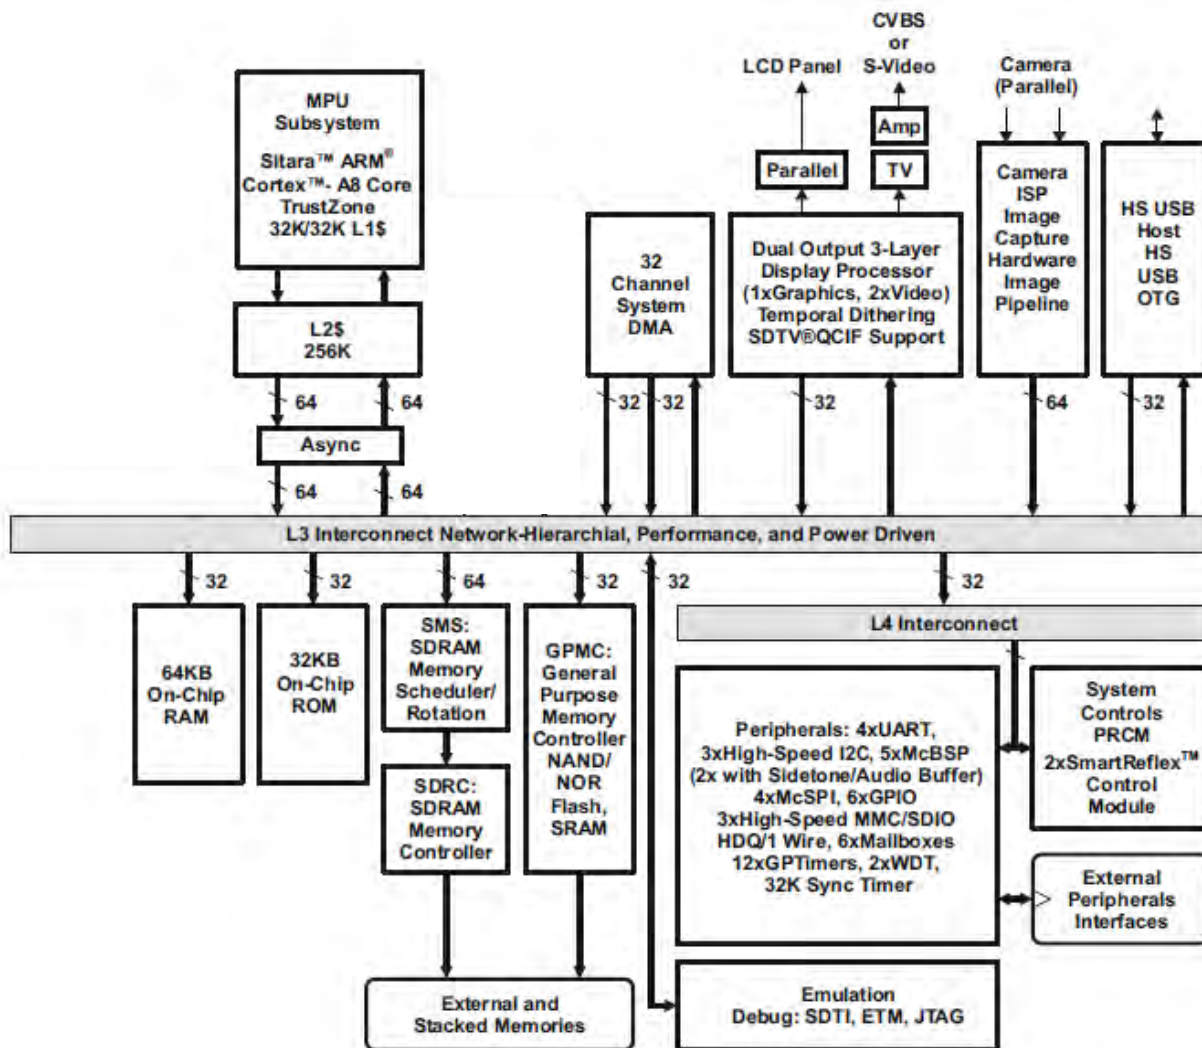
CVBS
or
S-Video

LCD Panel

Camera
(Parallel)

MPU
Subsystem

Sitara™ ARM®
Cortex™- A8 Core
TrustZone
32K/32K L1$

Amp

Parallel

TV

Camera
ISP
Image
Capture
Hardware
Image
Pipeline

HS USB
Host
HS
USB
OTG

32
Channel
System
DMA

Dual Output 3-Layer
Display Processor
(1xGraphics, 2xVideo)
Temporal Dithering
SDTV®QCIF Support

L2$
256K

64

64

32

32

32

64

32

Async

64

64

L3 Interconnect Network-Hierarchial, Performance, and Power Driven

32

32

64

32

32

32

L4 Interconnect

64KB
On-Chip
RAM

32KB
On-Chip
ROM

SMS:
SDRAM
Memory
Scheduler/
Rotation

GPMC:
General
Purpose
Memory
Controller
NAND/
NOR
Flash,
SRAM

Peripherals: 4xUART,
3xHigh-Speed I2C, 5xMcBSP
(2x with Sidetone/Audio Buffer)
4xMcSPI, 6xGPIO
3xHigh-Speed MMC/SDIO
HDQ/1 Wire, 6xMailboxes
12xGPTimers, 2xWDT,
32K Sync Timer

System
Controls
PRCM
2xSmartReflex™
Control
Module

SDRC:
SDRAM
Memory
Controller

External
Peripherals
Interfaces

External and
Stacked Memories

Emulation
Debug: SDTI, ETM, JTAG